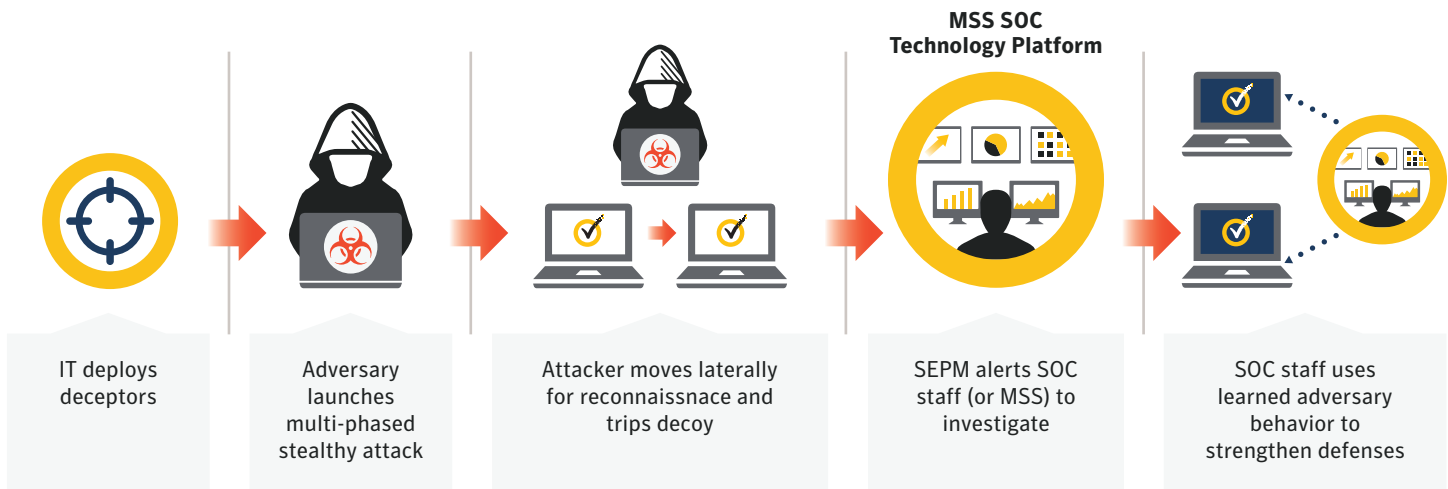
MSS SOC
Technology Platform

IT deploys deceptors

Adversary launches multi-phased stealthy attack

Attacker moves laterally for reconnaissnace and trips decoy

SEPM alerts SOC staff (or MSS) to investigate

SOC staff uses learned adversary behavior to strengthen defenses